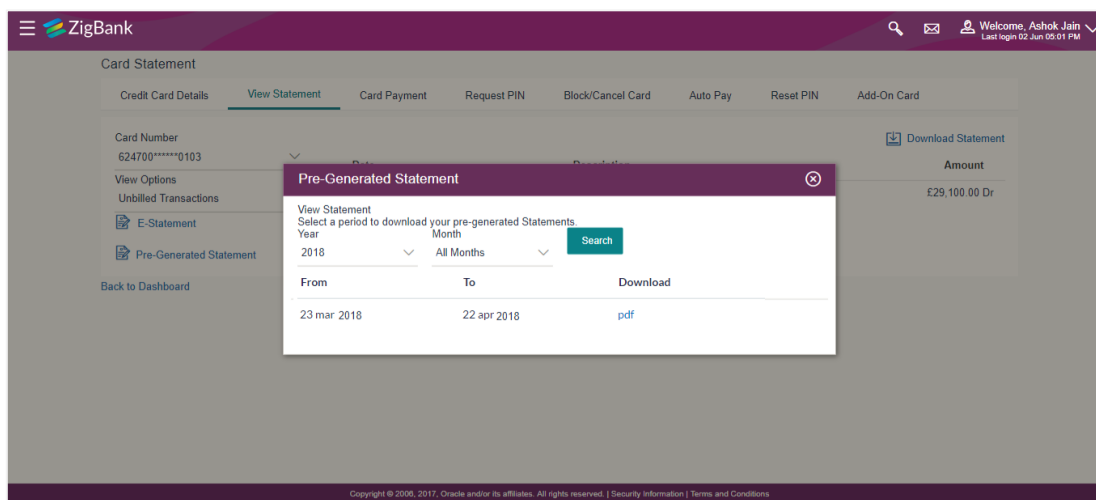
ZigBank

Welcome, Ashok Jain
Last login 02 Jun 05:01 PM

Card Statement

Credit Card Details | View Statement | Card Payment | Request PIN | Block/Cancel Card | Auto Pay | Reset PIN | Add-On Card

Card Number
624700******0103

View Options
Unbilled Transactions

E-Statement

Pre-Generated Statement

Back to Dashboard

Download Statement

Date
Description
Amount

£29,100.00 Dr

Pre-Generated Statement

View Statement
Select a period to download your pre-generated Statements.

Year
2018

Month
All Months

Search

| From | To | Download |
|---|---|---|
| 23 mar 2018 | 22 apr 2018 | pdf |

Copyright © 2006, 2017, Oracle and/or its affiliates. All rights reserved. | Security Information | Terms and Conditions